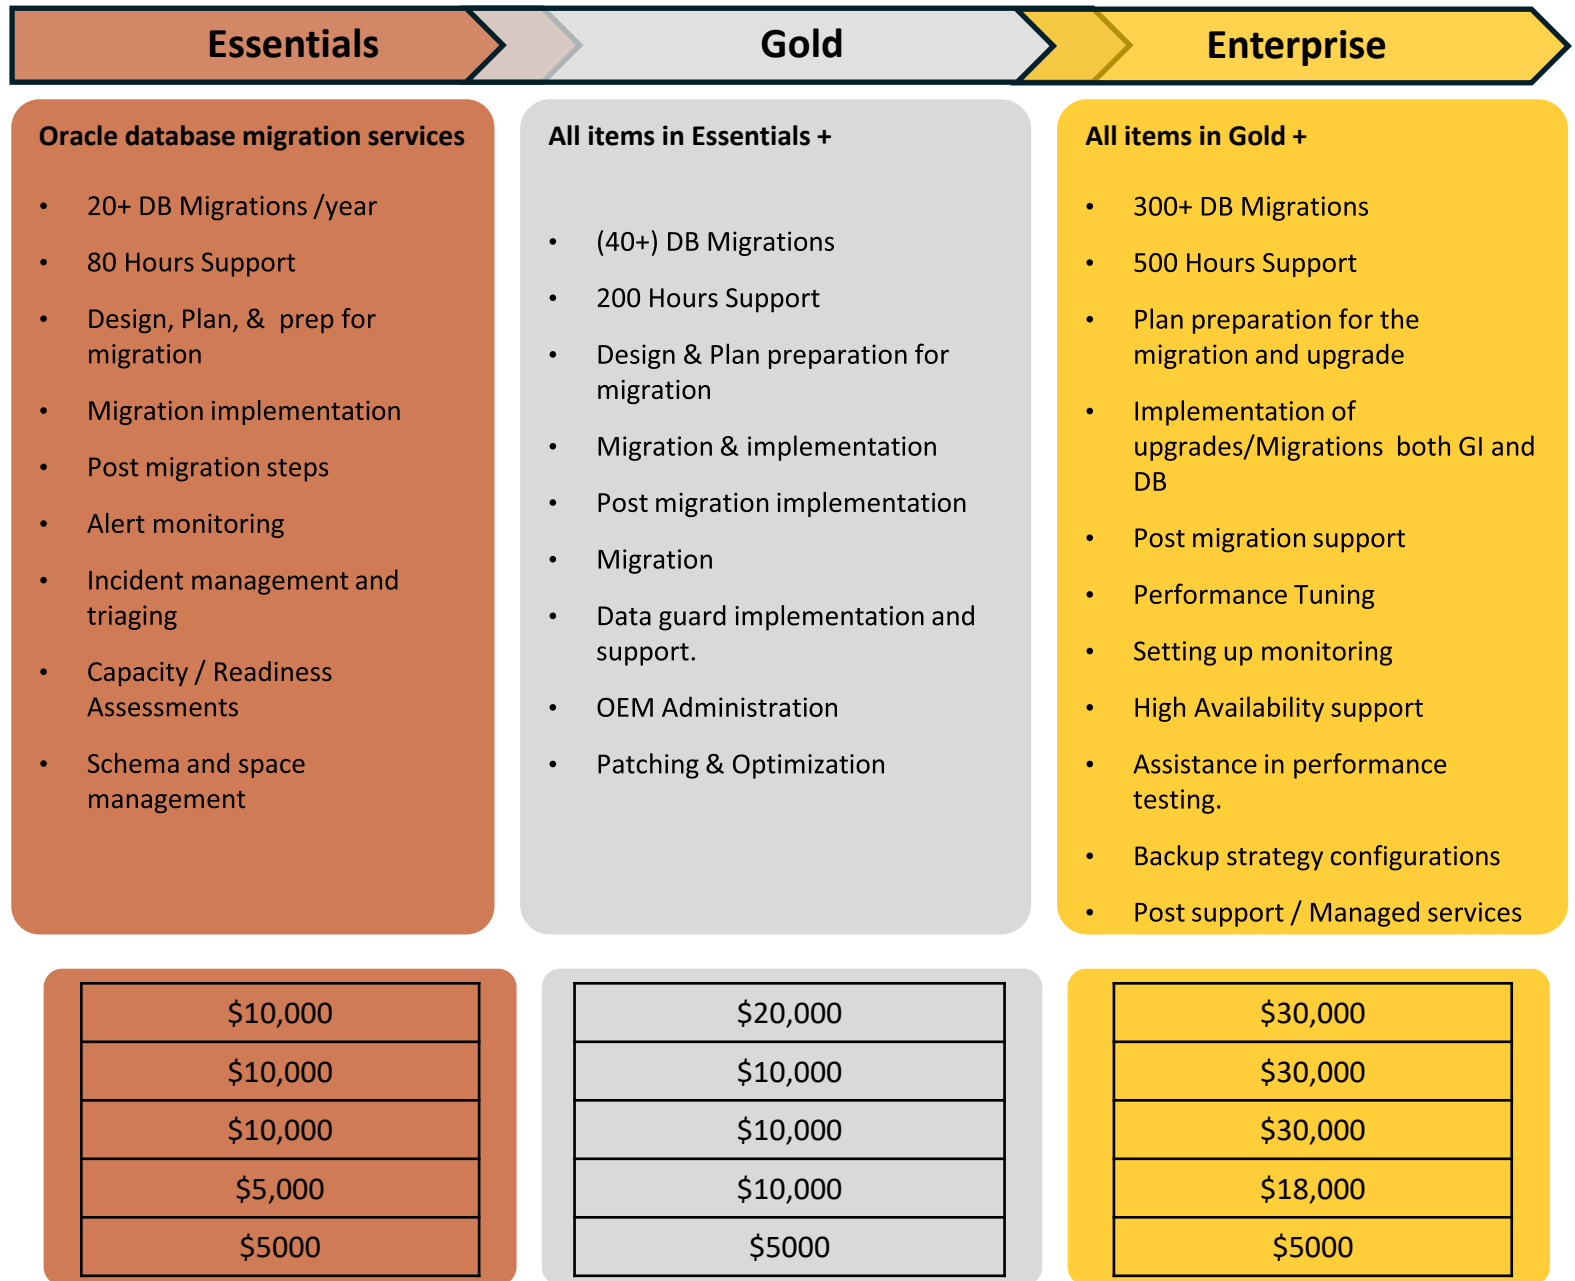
Essentials

Oracle database migration services

- 20+ DB Migrations /year
- 80 Hours Support
- Design, Plan, & prep for migration
- Migration implementation
- Post migration steps
- Alert monitoring
- Incident management and triaging
- Capacity / Readiness Assessments
- Schema and space management

| $10,000 |
|---|
| $10,000 |
| $10,000 |
| $5,000 |
| $5000 |

Gold

All items in Essentials +

- (40+) DB Migrations
- 200 Hours Support
- Design & Plan preparation for migration
- Migration & implementation
- Post migration implementation
- Migration
- Data guard implementation and support.
- OEM Administration
- Patching & Optimization

| $20,000 |
|---|
| $10,000 |
| $10,000 |
| $10,000 |
| $5000 |

Enterprise

All items in Gold +

- 300+ DB Migrations
- 500 Hours Support
- Plan preparation for the migration and upgrade
- Implementation of upgrades/Migrations both GI and DB
- Post migration support
- Performance Tuning
- Setting up monitoring
- High Availability support
- Assistance in performance testing.
- Backup strategy configurations
- Post support / Managed services

| $30,000 |
|---|
| $30,000 |
| $30,000 |
| $18,000 |
| $5000 |